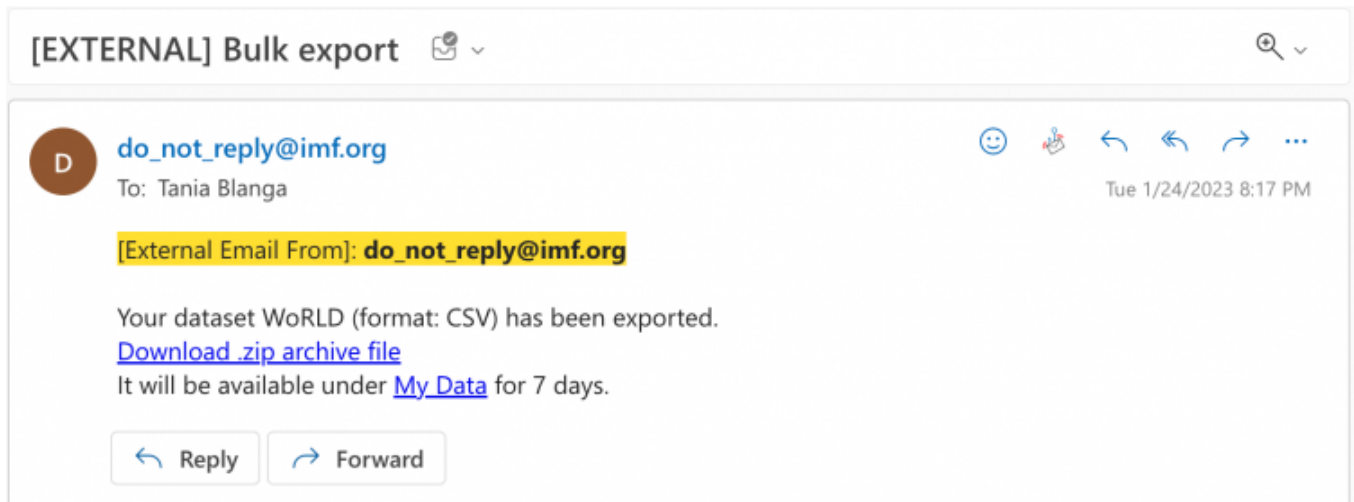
[EXTERNAL] Bulk export

D

do_not_reply@imf.org

To: Tania Blanga

Tue 1/24/2023 8:17 PM

[External Email From]: do_not_reply@imf.org

Your dataset WoRLD (format: CSV) has been exported.
Download .zip archive file
It will be available under My Data for 7 days.

Reply

Forward